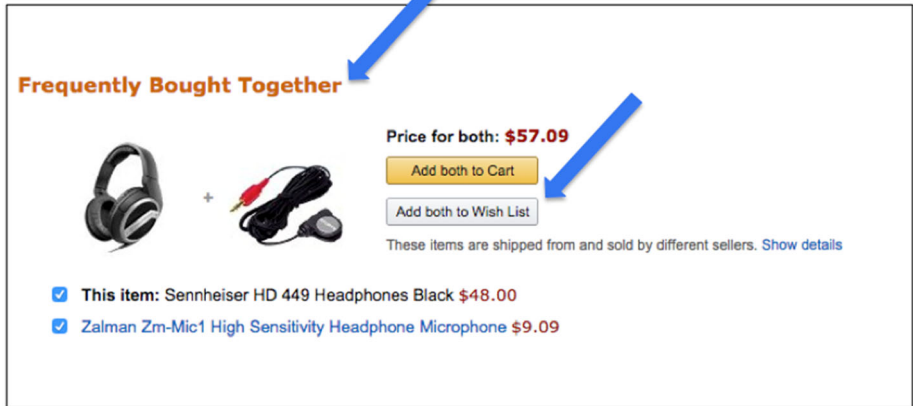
Frequently Bought Together

+

Price for both: $57.09

Add both to Cart

Add both to Wish List

These items are shipped from and sold by different sellers. Show details

This item: Sennheiser HD 449 Headphones Black $48.00

Zalman Zm-Mic1 High Sensitivity Headphone Microphone $9.09